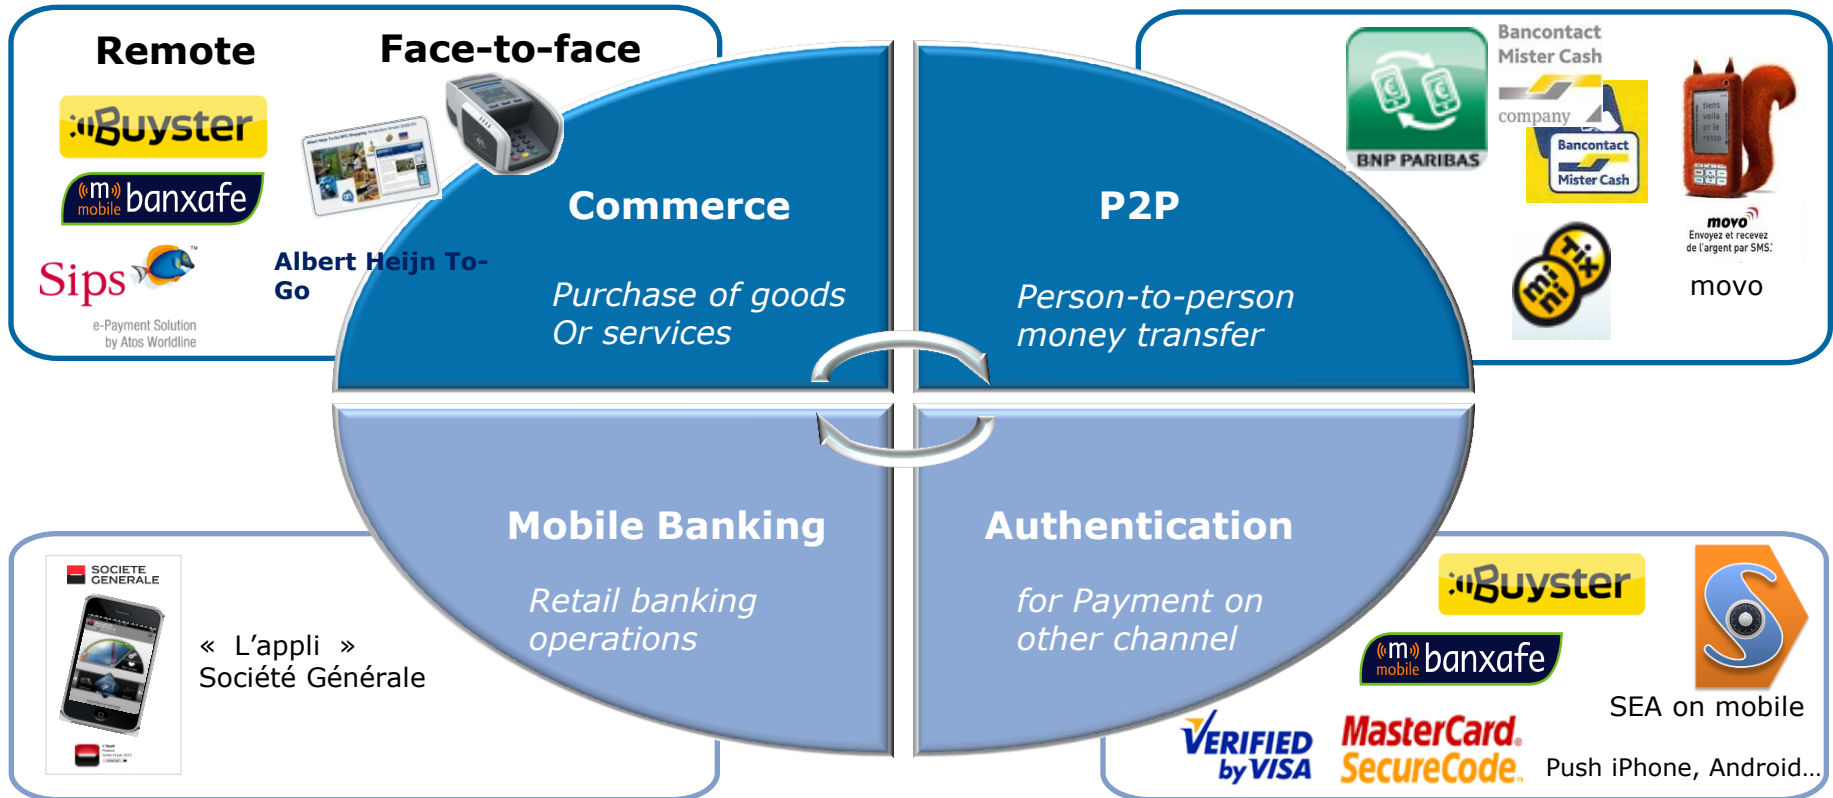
Remote

Face-to-face

Buyster

m mobile banxafe

Sips

e-Payment Solution by Atos Worldline

Albert Heijn To-Go

Commerce

Purchase of goods
Or services

P2P

Person-to-person
money transfer

BNP PARIBAS

Bancontact
Mister Cash
company

Bancontact
Mister Cash

movo
Envoyez et recevez de l'argent par SMS.

movo

Mobile Banking

Retail banking
operations

SOCIETE GENERALE

« L'appli »
Société Générale

Authentication

for Payment on
other channel

Buyster

m mobile banxafe

SEA on mobile

VERIFIED by VISA

MasterCard. SecureCode.

Push iPhone, Android…